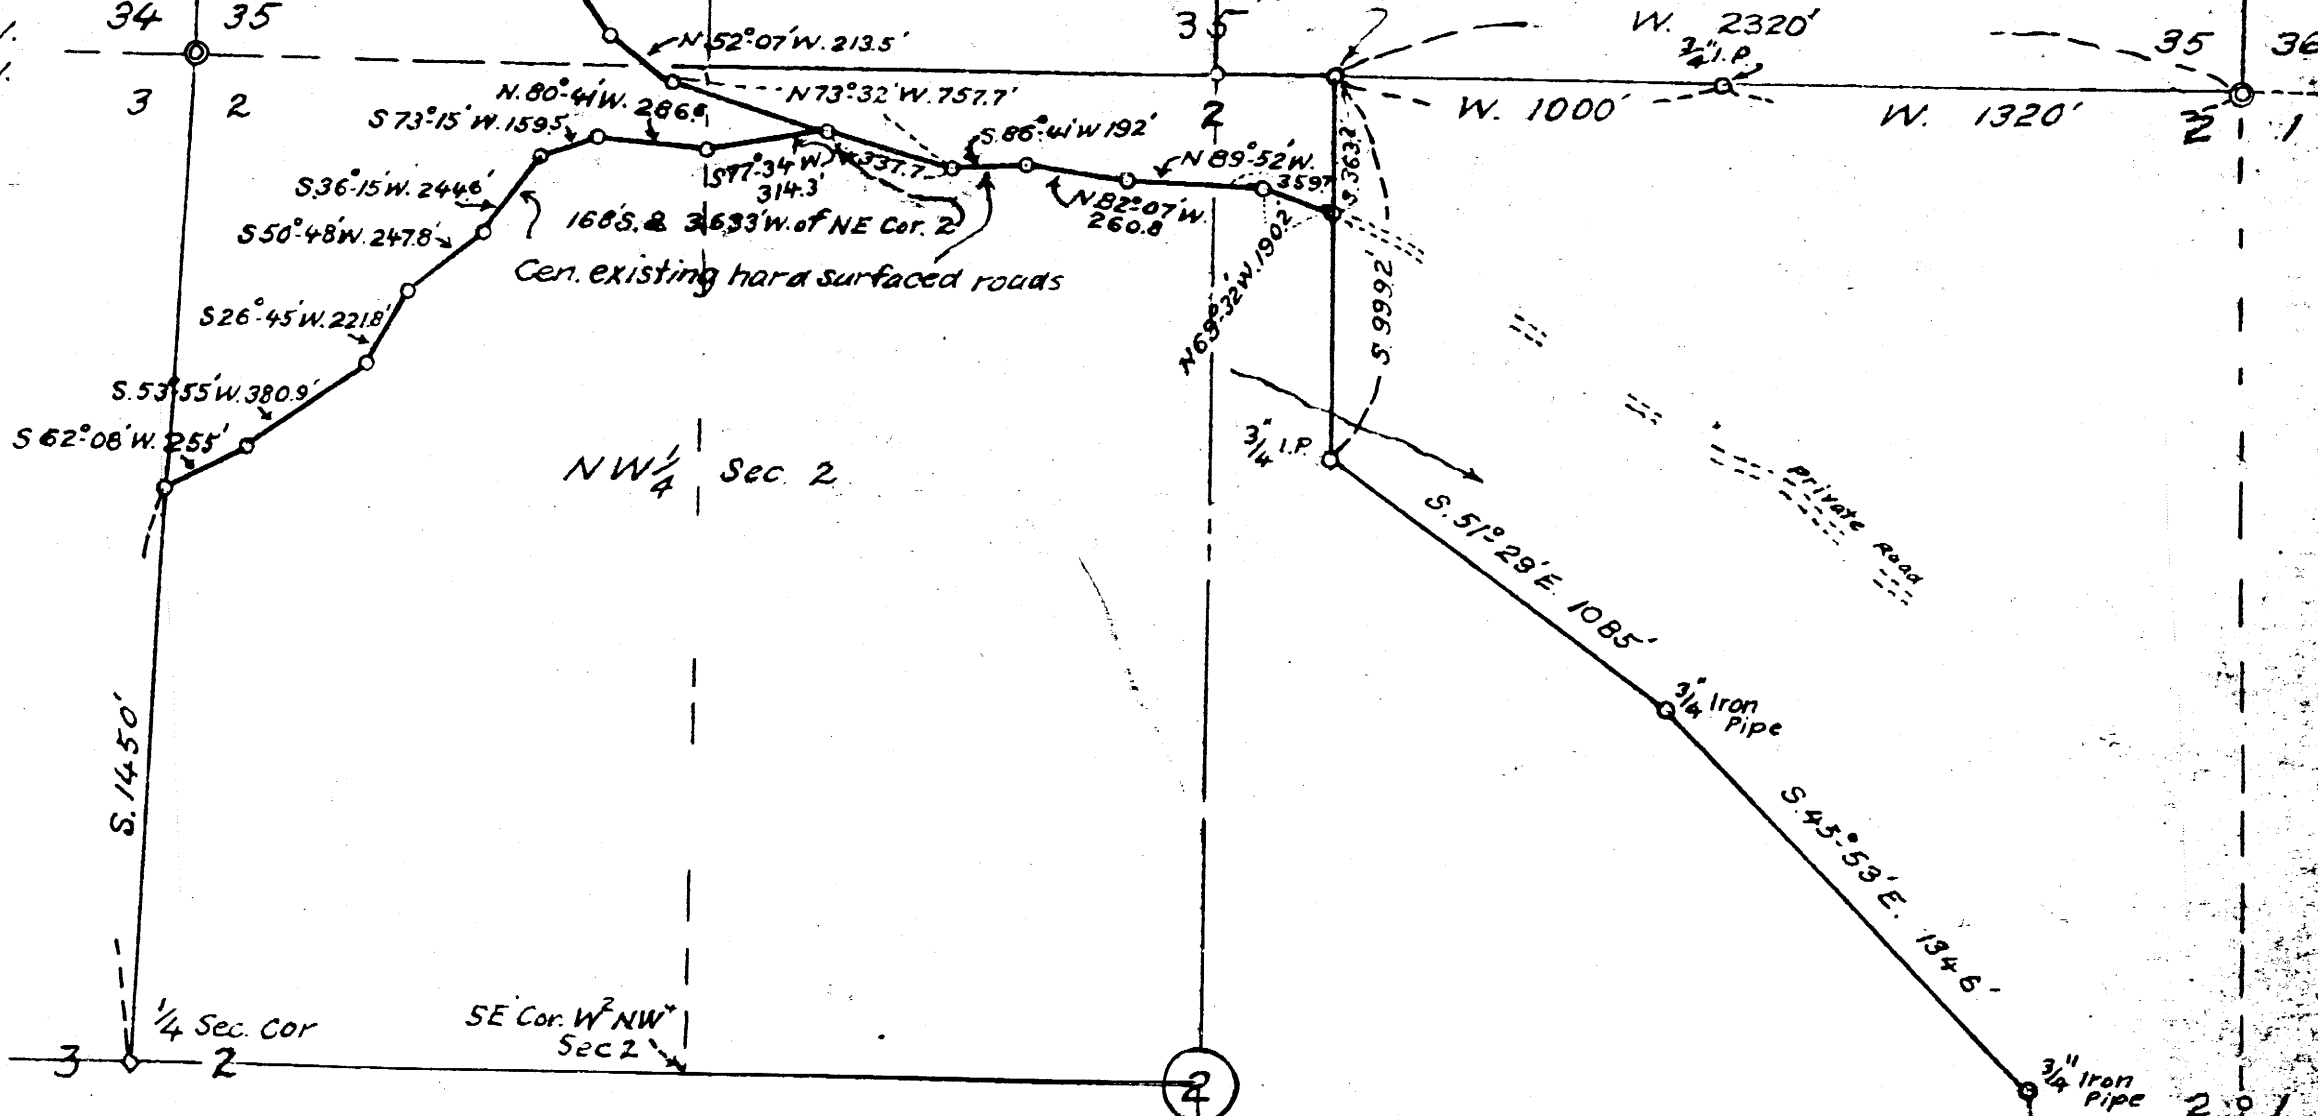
34 35

3 2

N 52°07'W. 213.5'

35

W. 2320'

$\frac{3}{4}$" I.P.

35 36

N. 80°41'W. 286.6

N 73°32'W. 757.7'

2

W. 1000'

W. 1320'

2 1

S 73°15'W. 159.5

S. 86°41'W 192'

N 89°52'W.

S 77°34'W. 337.7

314.3'

359.7

363.2

S 36°15'W. 244.6'

N 82°07'W. 260.8

S 50°48'W. 247.8'

168'S. & 3633'W. of NE Cor. 2

Cen. existing hard surfaced roads

N 69°32'W. 190.2

S. 999.2

S 26°45'W. 221.8'

S. 53°55'W. 380.9'

S 62°08'W. 255'

$\frac{3}{4}$" I.P.

NW$\frac{1}{4}$ Sec. 2

Private Road

S. 51°29'E. 1085'

$\frac{3}{4}$" Iron Pipe

S. 1450'

S. 45°53'E. 1346'

$\frac{1}{4}$ Sec. Cor

3 2

SE Cor. W$^{\frac{1}{2}}$ NW$^{\frac{1}{4}}$ Sec 2

2

$\frac{3}{4}$" Iron Pipe

2 1